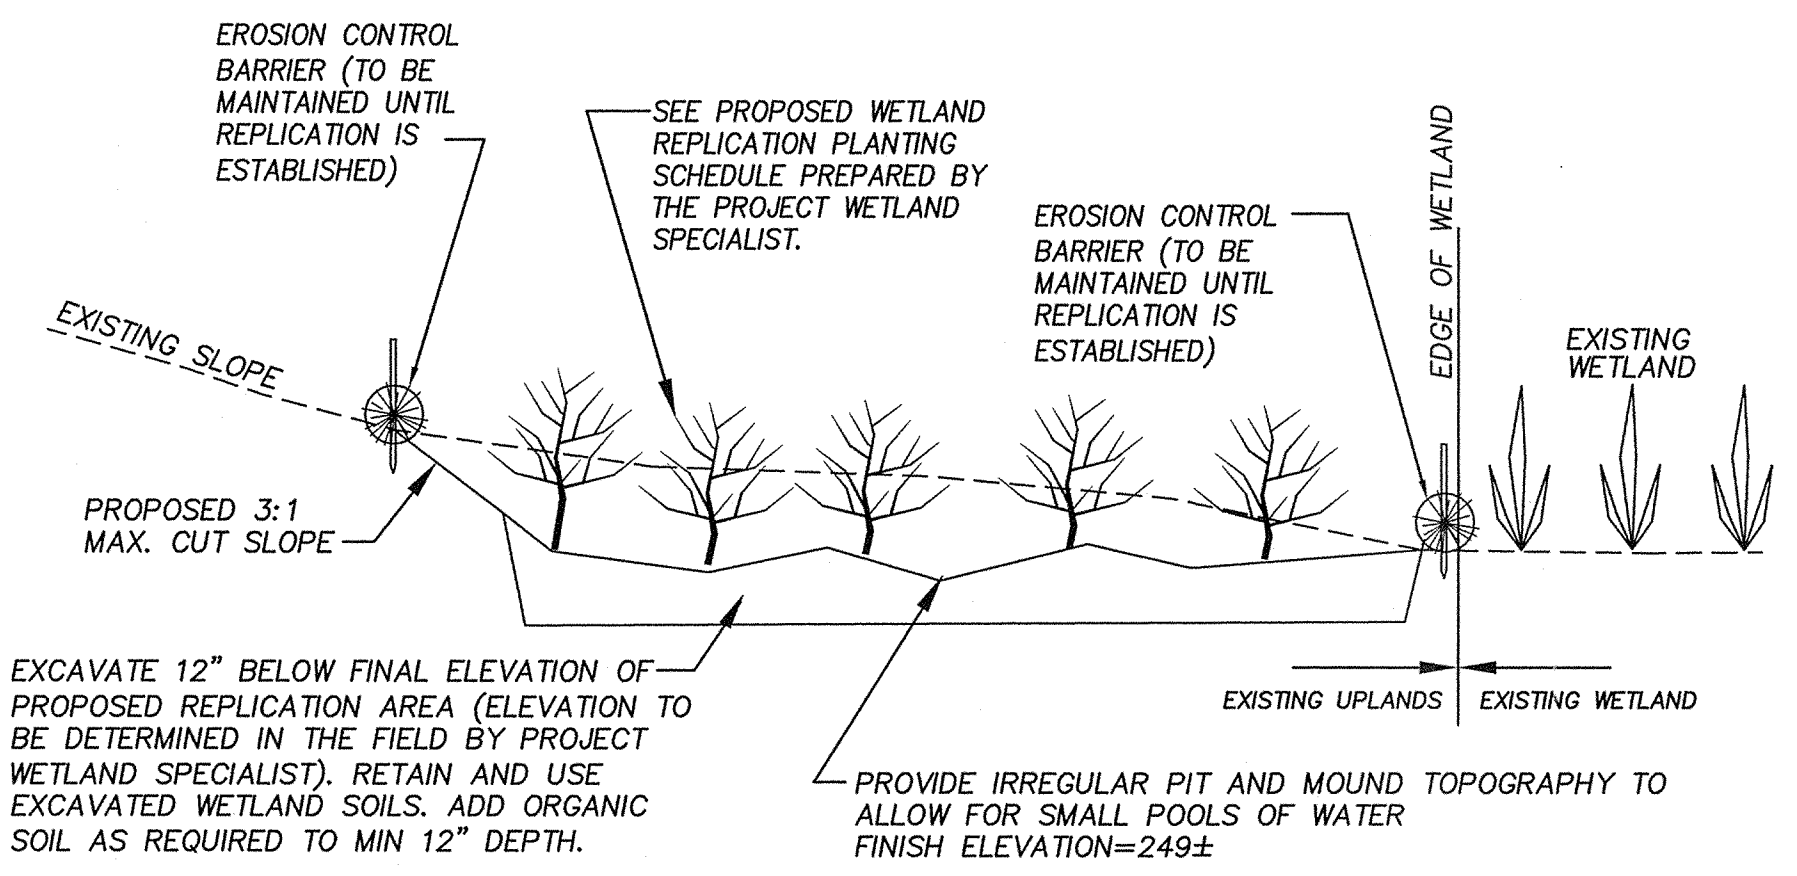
EROSION CONTROL BARRIER (TO BE MAINTAINED UNTIL REPLICATION IS ESTABLISHED)

SEE PROPOSED WETLAND REPLICATION PLANTING SCHEDULE PREPARED BY THE PROJECT WETLAND SPECIALIST.

EROSION CONTROL BARRIER (TO BE MAINTAINED UNTIL REPLICATION IS ESTABLISHED)

EDGE OF WETLAND

EXISTING SLOPE

EXISTING WETLAND

PROPOSED 3:1 MAX. CUT SLOPE

EXCAVATE 12" BELOW FINAL ELEVATION OF PROPOSED REPLICATION AREA (ELEVATION TO BE DETERMINED IN THE FIELD BY PROJECT WETLAND SPECIALIST). RETAIN AND USE EXCAVATED WETLAND SOILS. ADD ORGANIC SOIL AS REQUIRED TO MIN 12" DEPTH.

EXISTING UPLANDS

EXISTING WETLAND

PROVIDE IRREGULAR PIT AND MOUND TOPOGRAPHY TO ALLOW FOR SMALL POOLS OF WATER
FINISH ELEVATION=249±